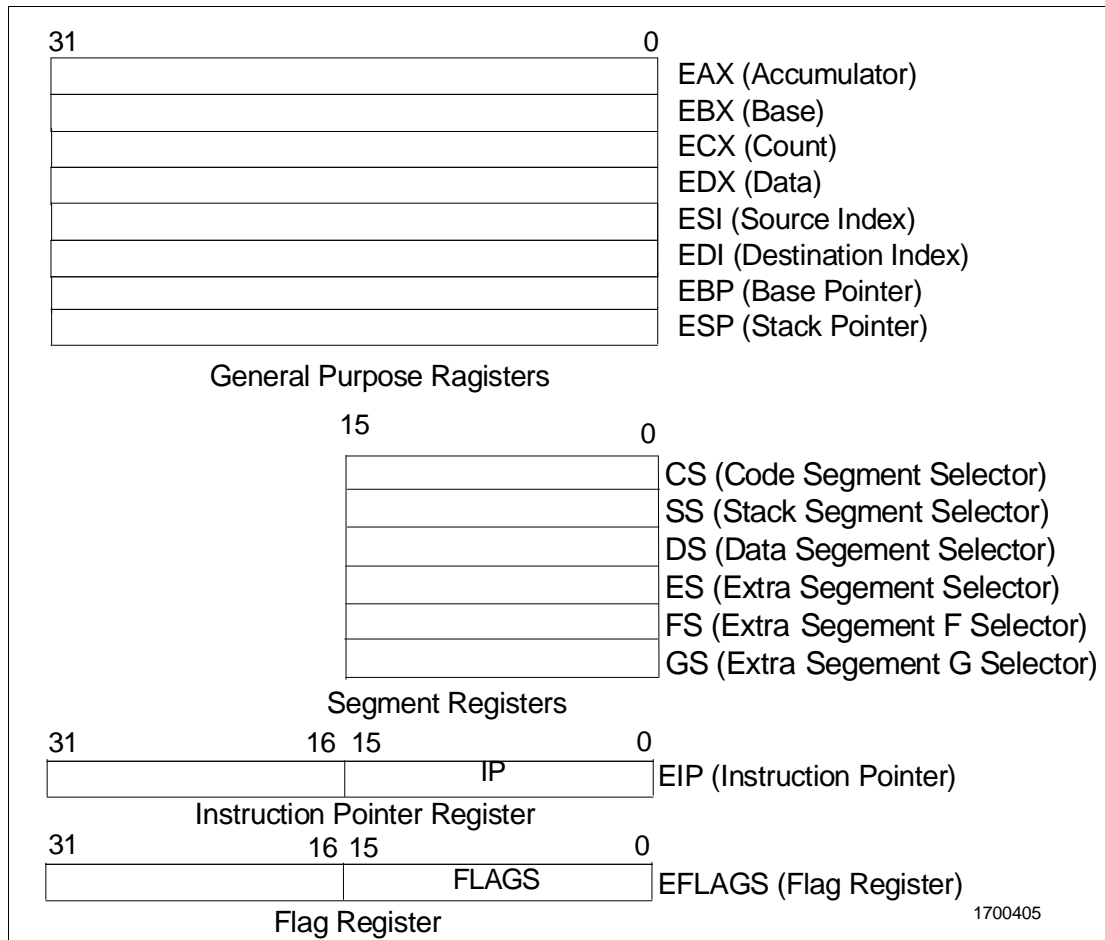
31 0
EAX (Accumulator)
EBX (Base)
ECX (Count)
EDX (Data)
ESI (Source Index)
EDI (Destination Index)
EBP (Base Pointer)
ESP (Stack Pointer)

General Purpose Ragisters

15 0
CS (Code Segment Selector)
SS (Stack Segment Selector)
DS (Data Segement Selector)
ES (Extra Segement Selector)
FS (Extra Segement F Selector)
GS (Extra Segement G Selector)

Segment Registers

31 16 15 0
IP
EIP (Instruction Pointer)

Instruction Pointer Register

31 16 15 0
FLAGS
EFLAGS (Flag Register)

Flag Register

1700405